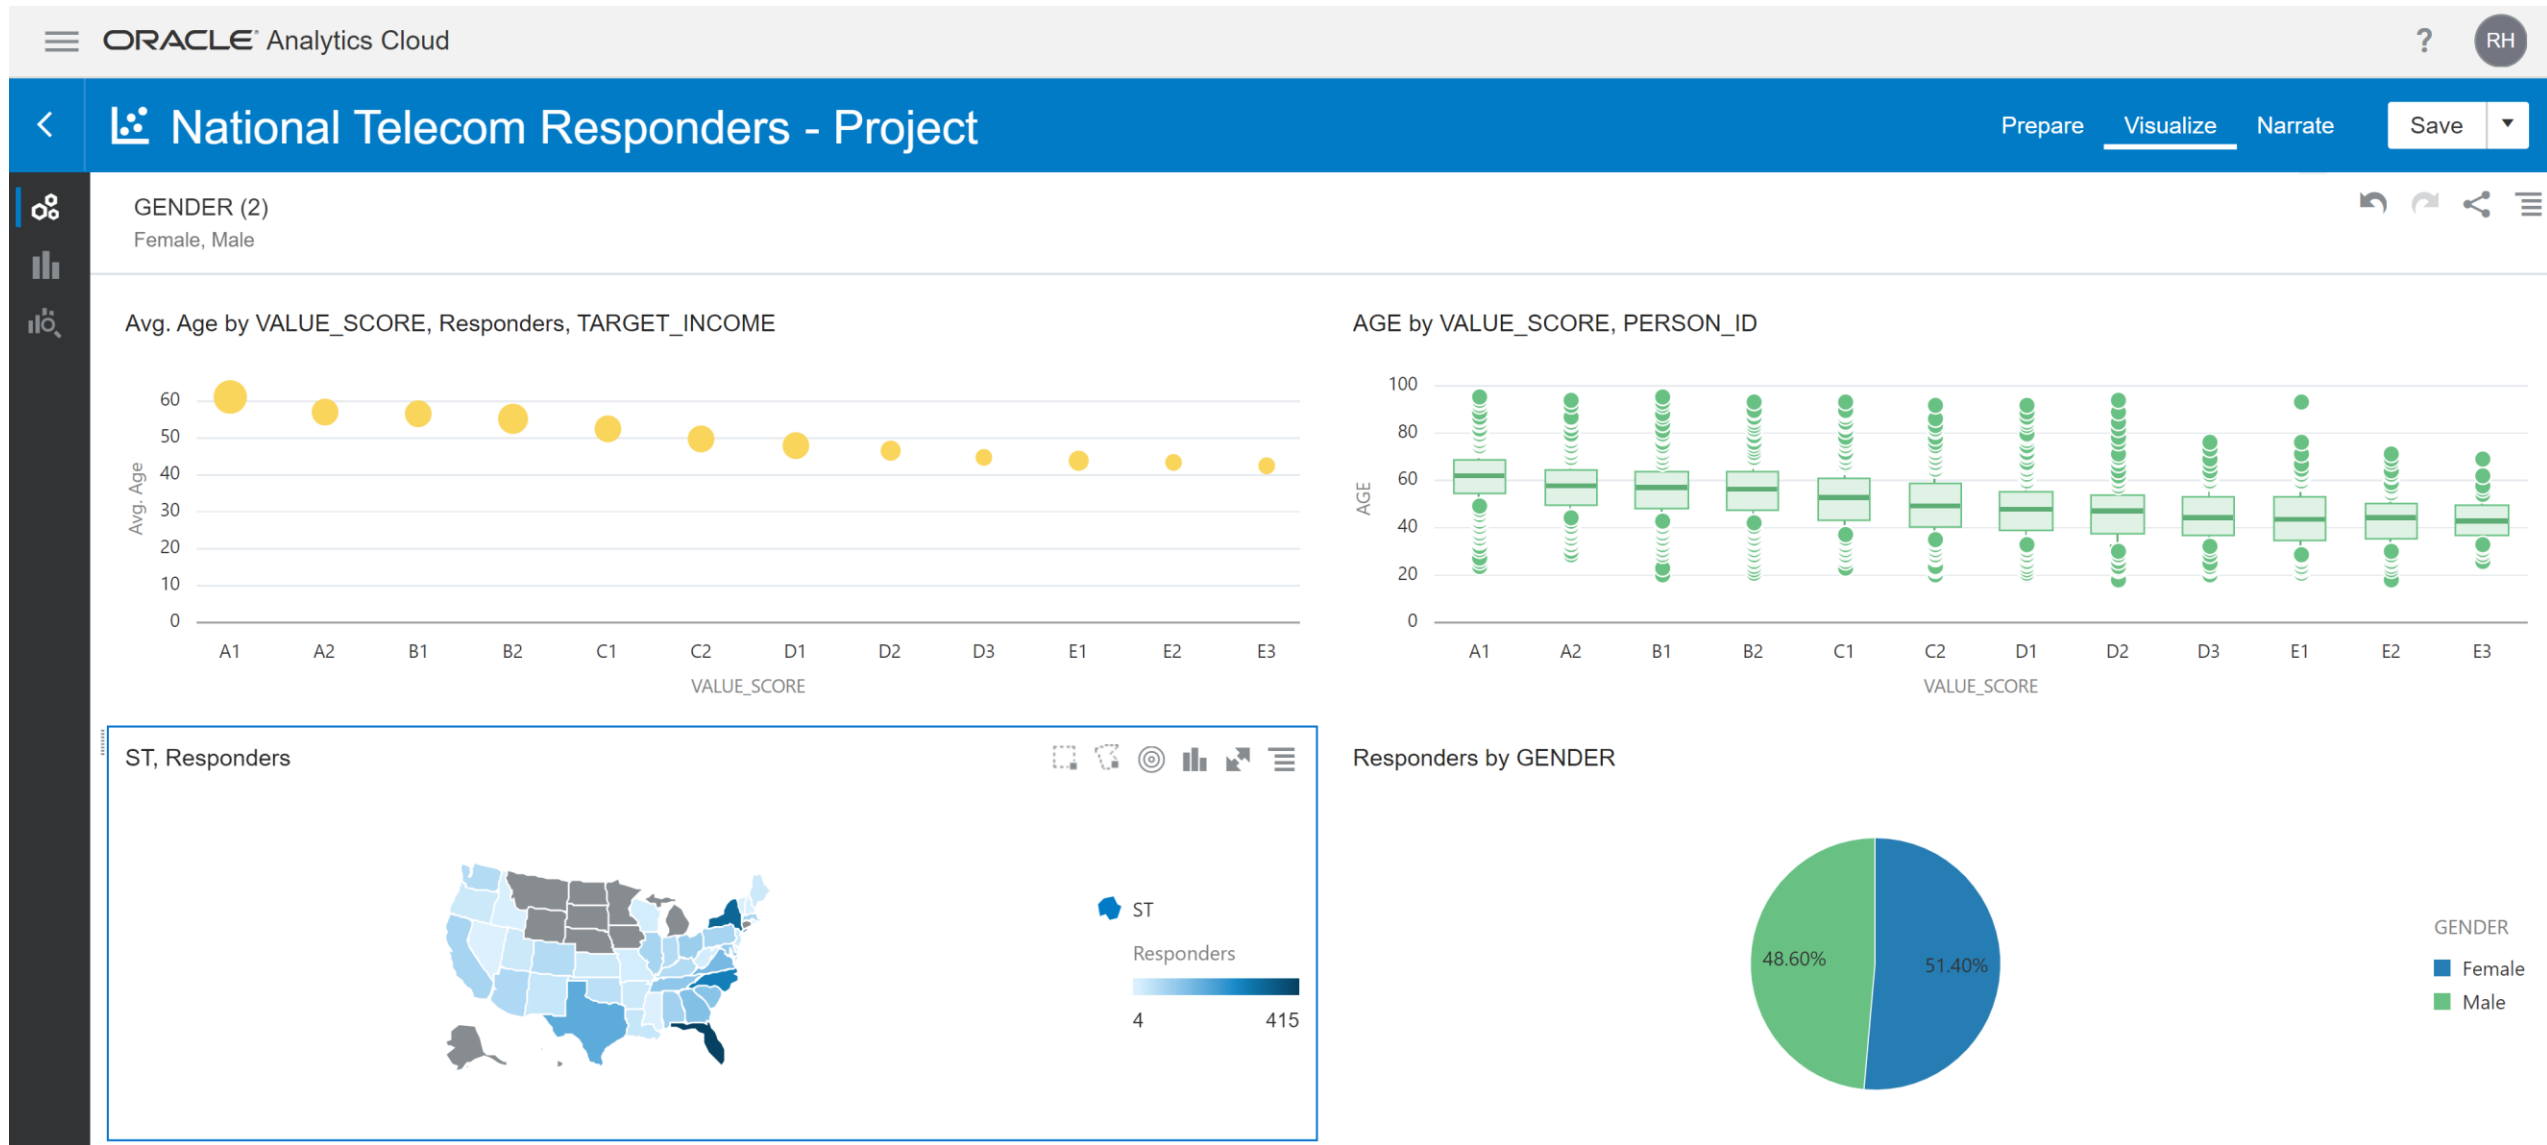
ORACLE Analytics Cloud

?

RH

National Telecom Responders - Project

Prepare Visualize Narrate Save

GENDER (2)
Female, Male

Avg. Age by VALUE_SCORE, Responders, TARGET_INCOME

Avg. Age

60
50
40
30
20
10
0

A1 A2 B1 B2 C1 C2 D1 D2 D3 E1 E2 E3

VALUE_SCORE

AGE by VALUE_SCORE, PERSON_ID

AGE

100
80
60
40
20
0

A1 A2 B1 B2 C1 C2 D1 D2 D3 E1 E2 E3

VALUE_SCORE

ST, Responders

ST

Responders

4 415

Responders by GENDER

48.60%

51.40%

GENDER

Female

Male